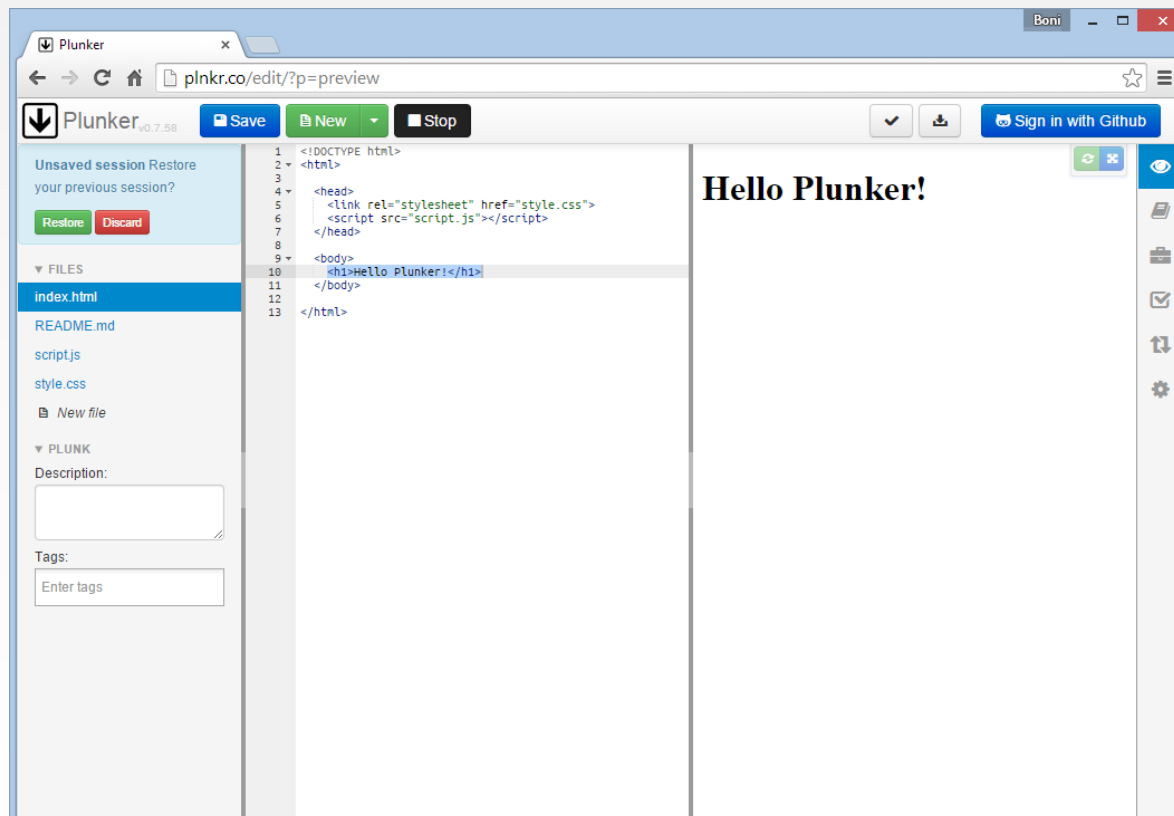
Boni

Plunker

plnkr.co/edit/?p=preview

Plunker v0.7.58 Save New Stop Sign in with Github

Unsaved session Restore your previous session?

Restore Discard

FILES

index.html

README.md

script.js

style.css

New file

PLUNK

Description:

Tags:

Enter tags

1 <!DOCTYPE html>
2 <html>
3
4 <head>
5 <link rel="stylesheet" href="style.css">
6 <script src="script.js"></script>
7 </head>
8
9 <body>
10 <h1>Hello Plunker!</h1>
11 </body>
12
13 </html>

Hello Plunker!